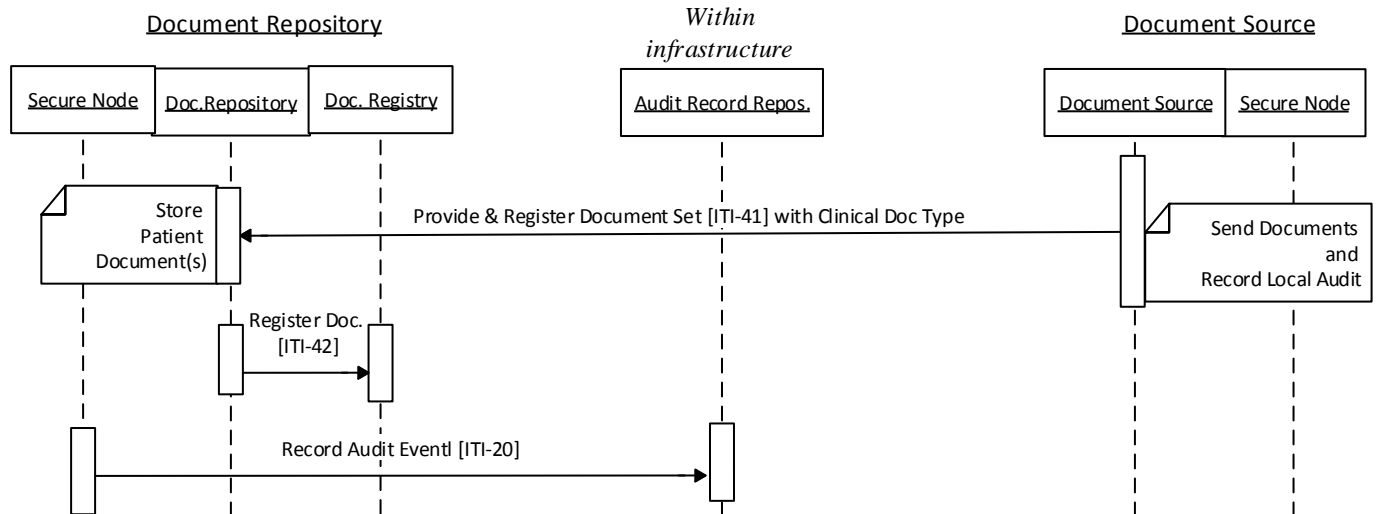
Document Repository

Within infrastructure

Document Source

Secure Node

Doc.Repository

Doc. Registry

Audit Record Repos.

Document Source

Secure Node

Store Patient Document(s)

Provide & Register Document Set [ITI-41] with Clinical Doc Type

Send Documents and Record Local Audit

Register Doc. [ITI-42]

Record Audit Eventl [ITI-20]